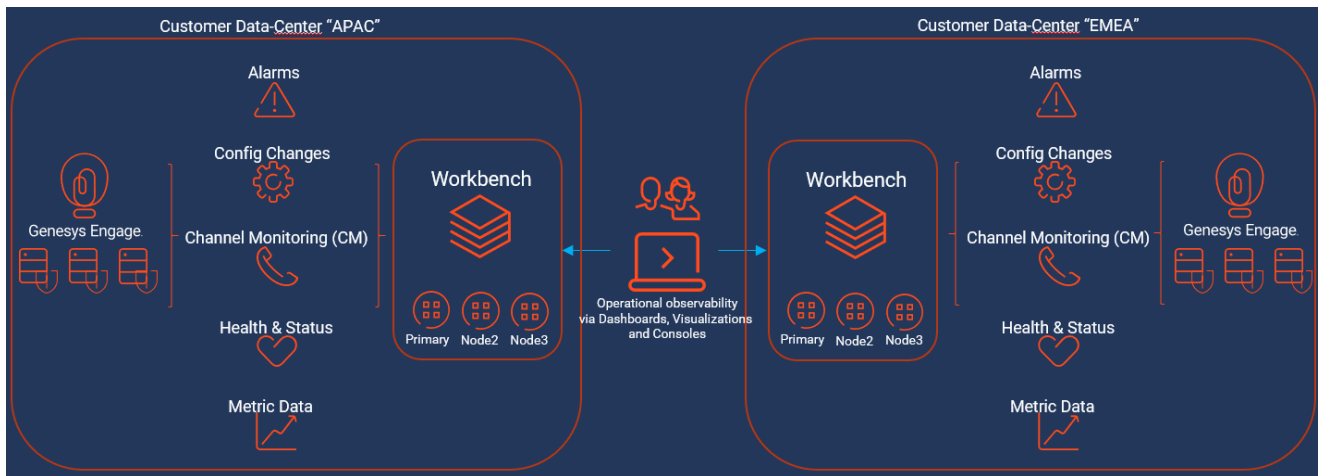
Customer Data-Center "APAC"

Alarms

Config Changes

Genesys Engage.

Channel Monitoring (CM)

Health & Status

Metric Data

Workbench

Primary Node2 Node3

Operational observability via Dashboards, Visualizations and Consoles

Customer Data-Center "EMEA"

Workbench

Primary Node2 Node3

Alarms

Config Changes

Channel Monitoring (CM)

Genesys Engage.

Health & Status

Metric Data